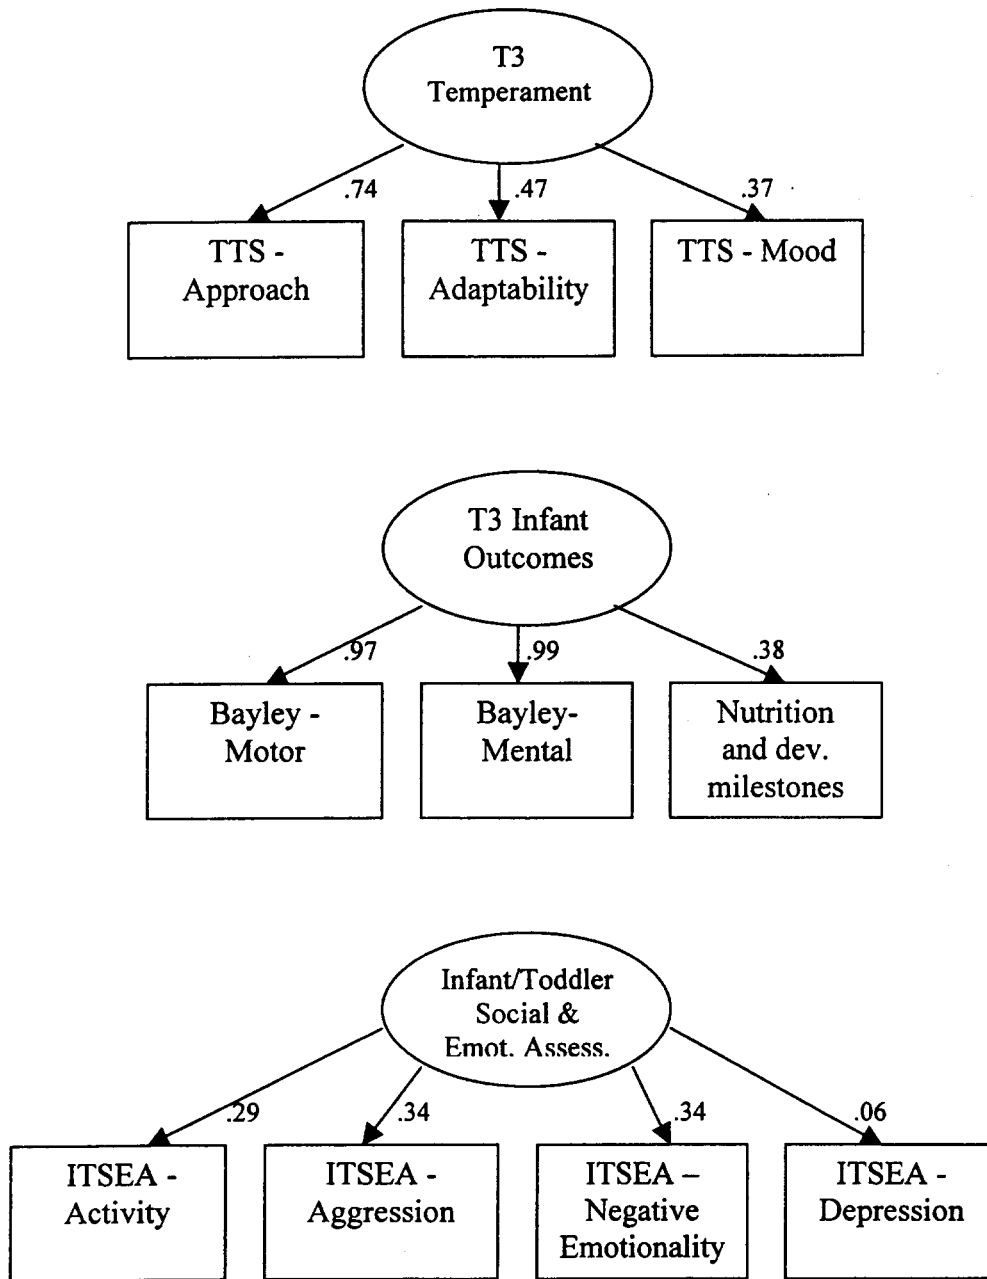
T3 Temperament

.74

.47

.37

TTS - Approach

TTS - Adaptability

TTS - Mood

T3 Infant Outcomes

.97

.99

.38

Bayley - Motor

Bayley-Mental

Nutrition and dev. milestones

Infant/Toddler Social & Emot. Assess.

.29

.34

.34

.06

ITSEA - Activity

ITSEA - Aggression

ITSEA – Negative Emotionality

ITSEA - Depression